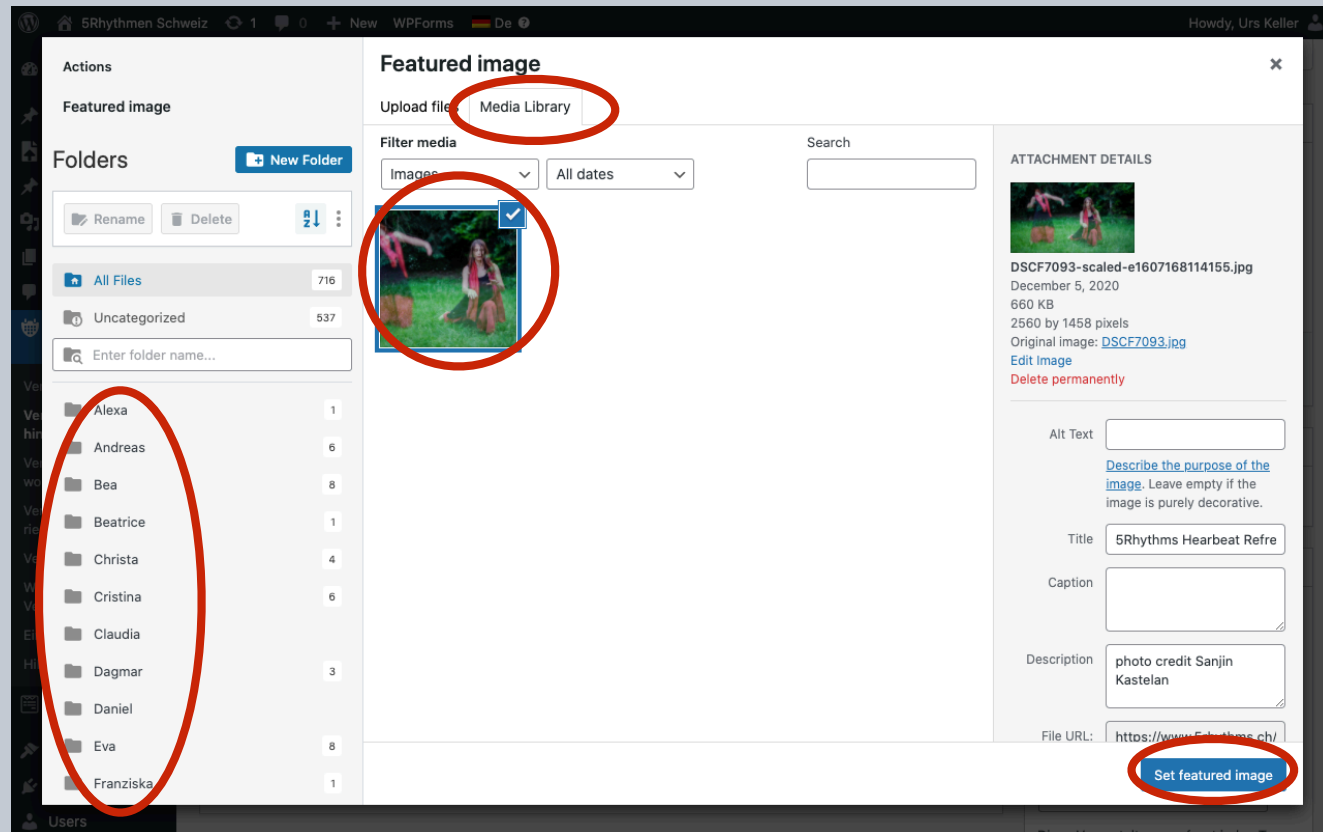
5Rhythmen Schweiz 1 0 New WPForms De

Howdy, Urs Keller

Actions

Featured image

Folders

New Folder

Rename Delete

All Files 716

Uncategorized 537

Enter folder name...

Alexa 1
Andreas 6
Bea 8
Beatrice 1
Christa 4
Cristina 6
Claudia
Dagmar 3
Daniel
Eva 8
Franziska 1

Users

Featured image

Upload files Media Library

Filter media

Images

All dates

Search

ATTACHMENT DETAILS

DSCF7093-scaled-e1607168114155.jpg
December 5, 2020
660 KB
2560 by 1458 pixels
Original image: DSCF7093.jpg
Edit Image
Delete permanently

Alt Text

Describe the purpose of the image. Leave empty if the image is purely decorative.

Title 5Rhythms Hearbeat Refre

Caption

Description photo credit Sanjin Kastelan

File URL: https://www.5rhythms.ch/

Set featured image